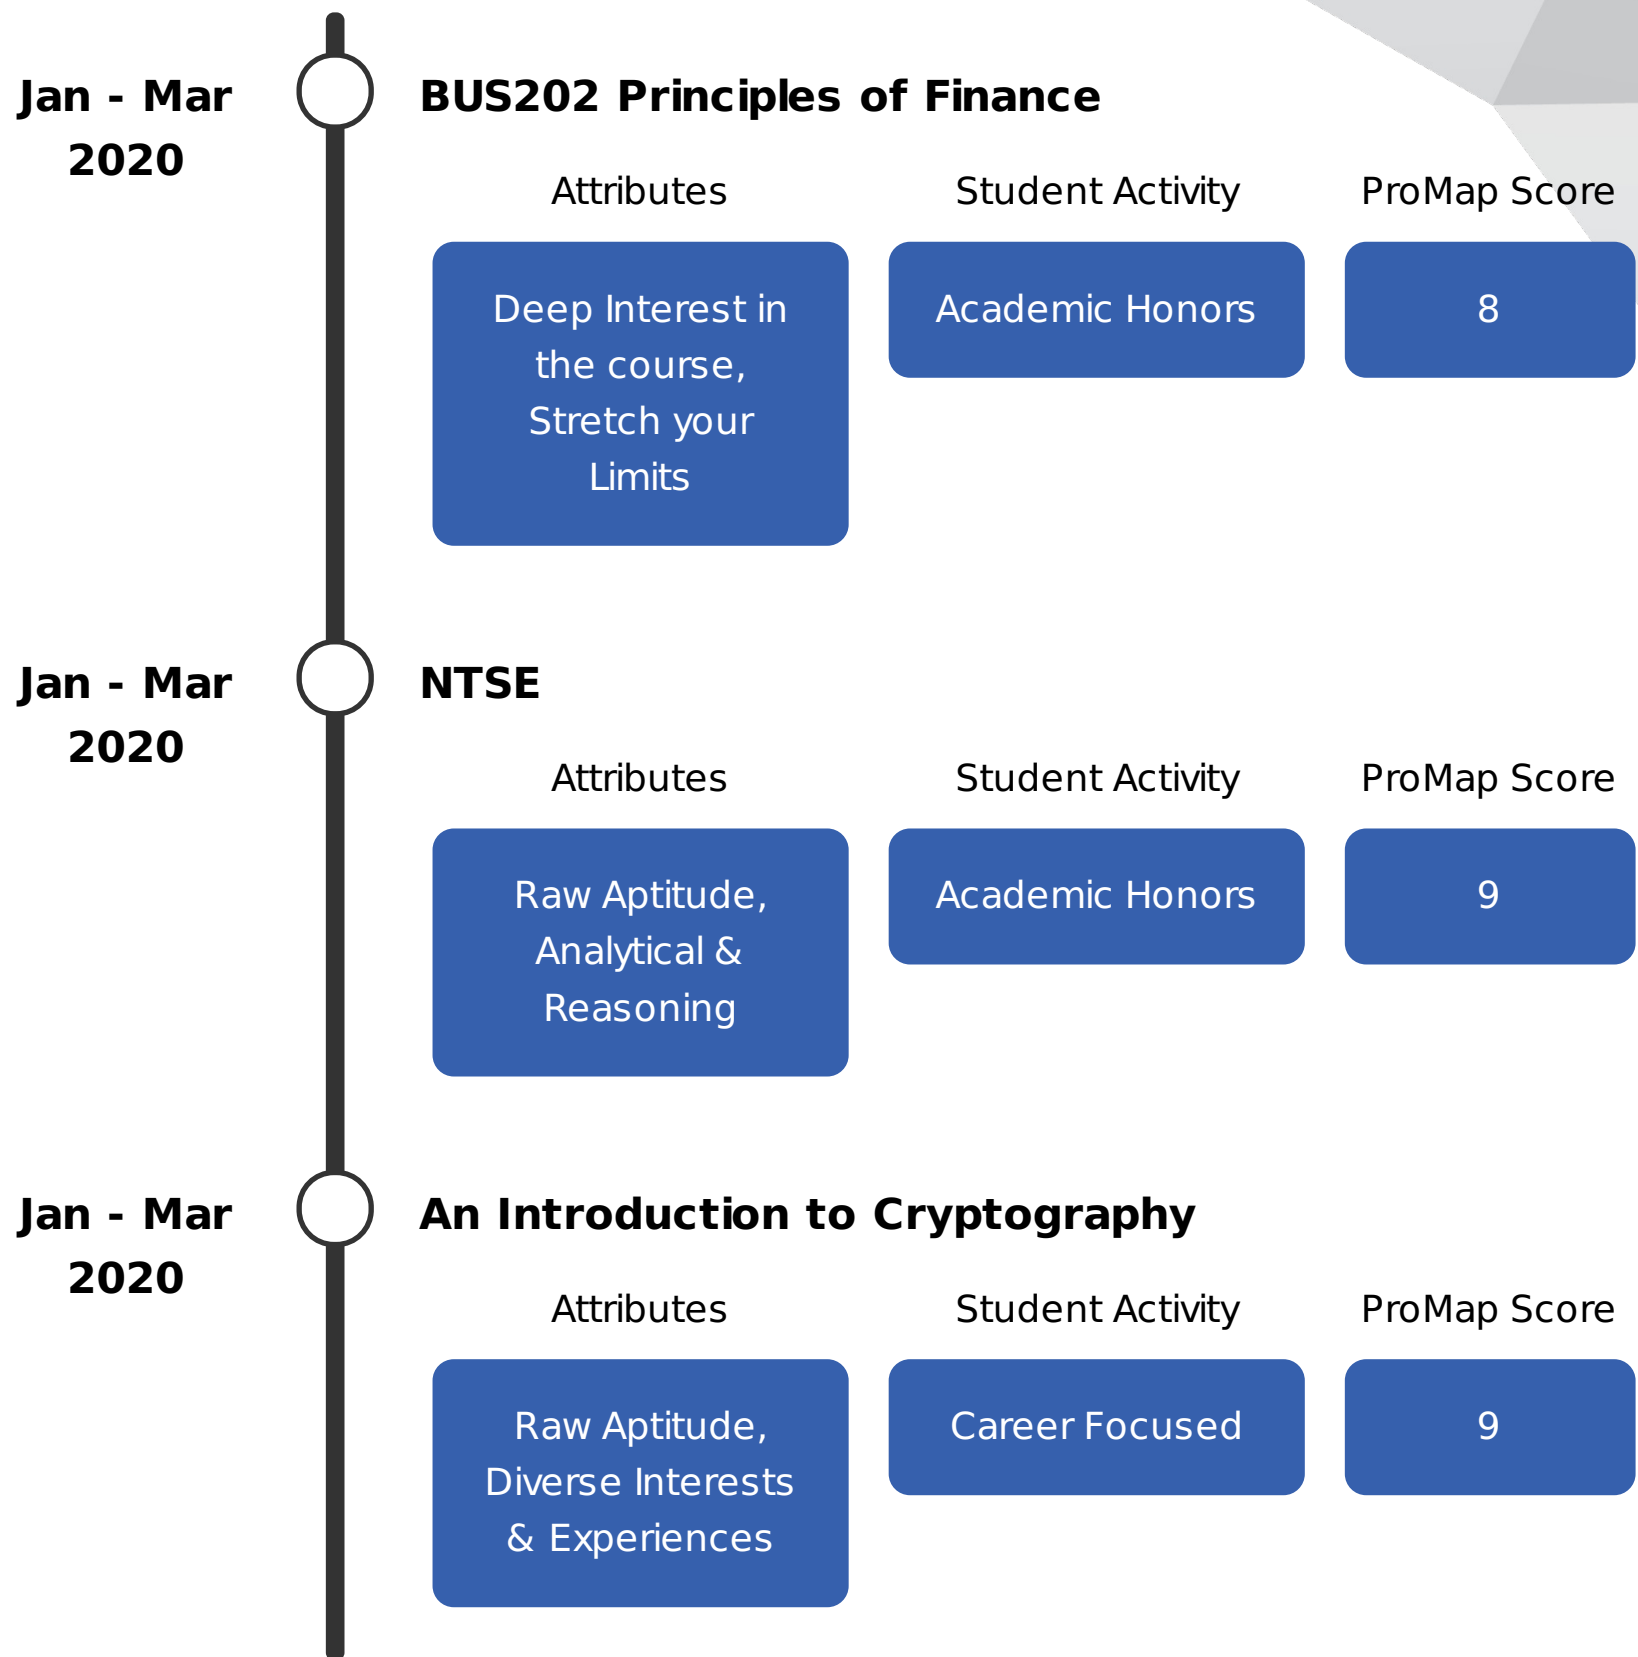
Jan - Mar 2020

BUS202 Principles of Finance

| Attributes | Student Activity | ProMap Score |
|---|---|---|
| Deep Interest in the course, Stretch your Limits | Academic Honors | 8 |

Jan - Mar 2020

NTSE

| Attributes | Student Activity | ProMap Score |
|---|---|---|
| Raw Aptitude, Analytical & Reasoning | Academic Honors | 9 |

Jan - Mar 2020

An Introduction to Cryptography

| Attributes | Student Activity | ProMap Score |
|---|---|---|
| Raw Aptitude, Diverse Interests & Experiences | Career Focused | 9 |